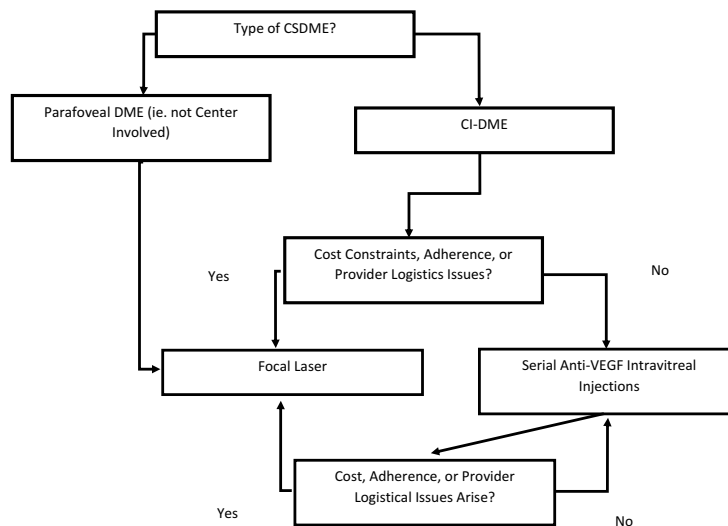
Type of CSDME?

Parafoveal DME (ie. not Center Involved)

CI-DME

Cost Constraints, Adherence, or Provider Logistics Issues?

Yes

No

Focal Laser

Serial Anti-VEGF Intravitreal Injections

Cost, Adherence, or Provider Logistical Issues Arise?

Yes

No